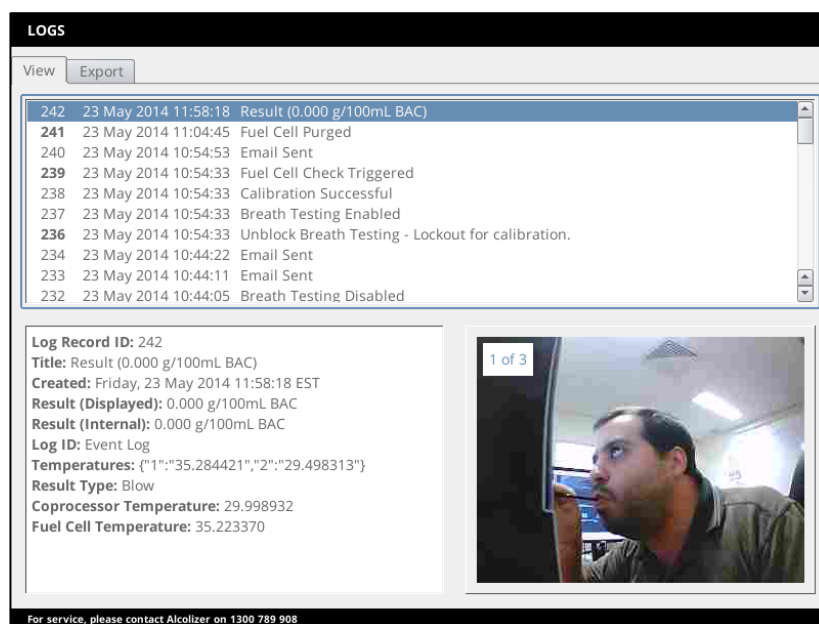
LOGS

View Export

242 23 May 2014 11:58:18 Result (0.000 g/100mL BAC)
241 23 May 2014 11:04:45 Fuel Cell Purged
240 23 May 2014 10:54:53 Email Sent
239 23 May 2014 10:54:33 Fuel Cell Check Triggered
238 23 May 2014 10:54:33 Calibration Successful
237 23 May 2014 10:54:33 Breath Testing Enabled
236 23 May 2014 10:54:33 Unblock Breath Testing - Lockout for calibration.
234 23 May 2014 10:44:22 Email Sent
233 23 May 2014 10:44:11 Email Sent
232 23 May 2014 10:44:05 Breath Testing Disabled

Log Record ID: 242
Title: Result (0.000 g/100mL BAC)
Created: Friday, 23 May 2014 11:58:18 EST
Result (Displayed): 0.000 g/100mL BAC
Result (Internal): 0.000 g/100mL BAC
Log ID: Event Log
Temperatures: {"1":"35.284421","2":"29.498313"}
Result Type: Blow
Coprocessor Temperature: 29.998932
Fuel Cell Temperature: 35.223370

1 of 3

For service, please contact Alcolizer on 1300 789 908